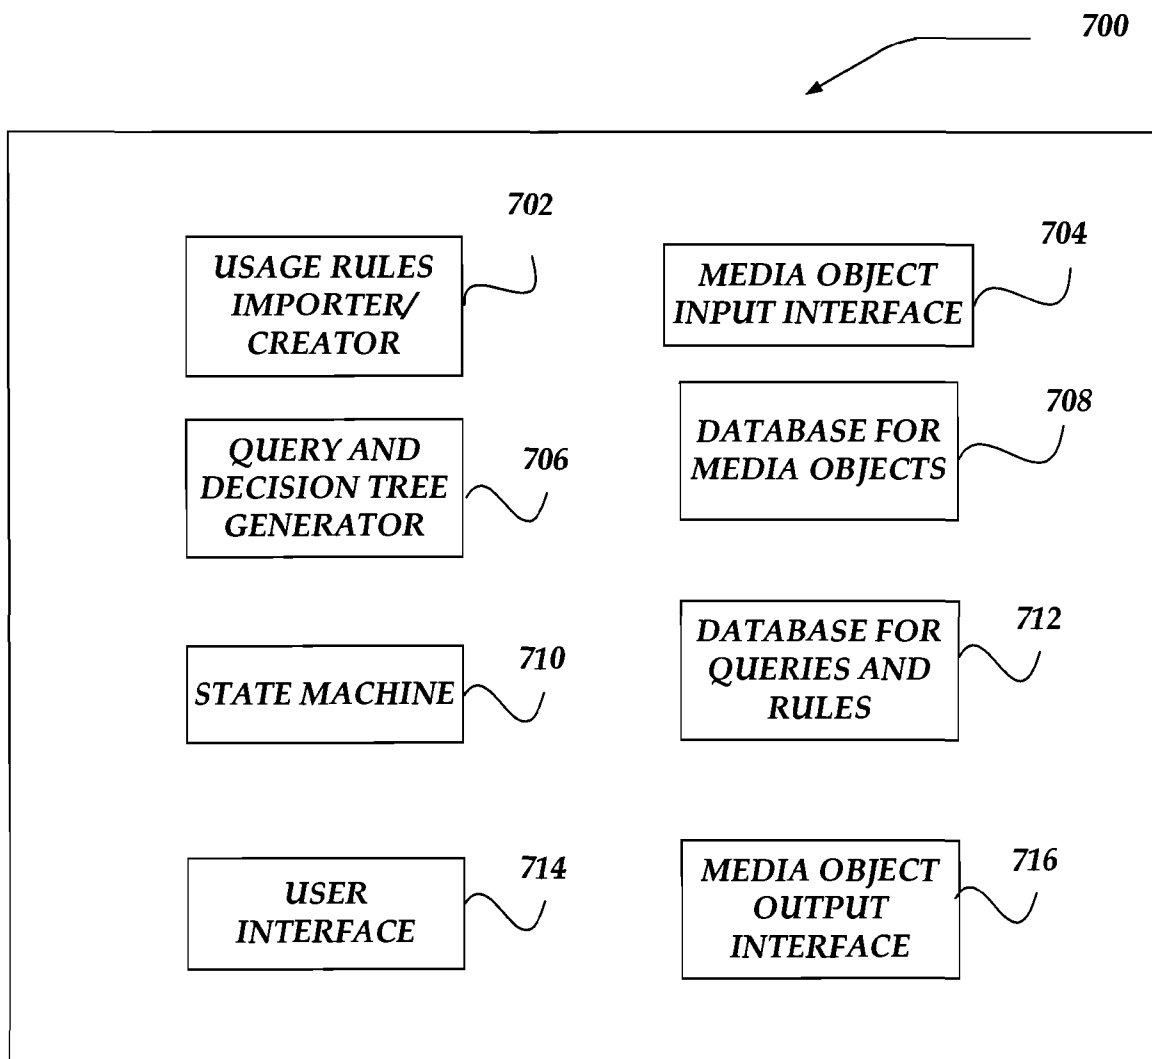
700

702

USAGE RULES IMPORTER/ CREATOR

704

MEDIA OBJECT INPUT INTERFACE

QUERY AND DECISION TREE GENERATOR

706

708

DATABASE FOR MEDIA OBJECTS

STATE MACHINE

710

DATABASE FOR QUERIES AND RULES

712

USER INTERFACE

714

MEDIA OBJECT OUTPUT INTERFACE

716